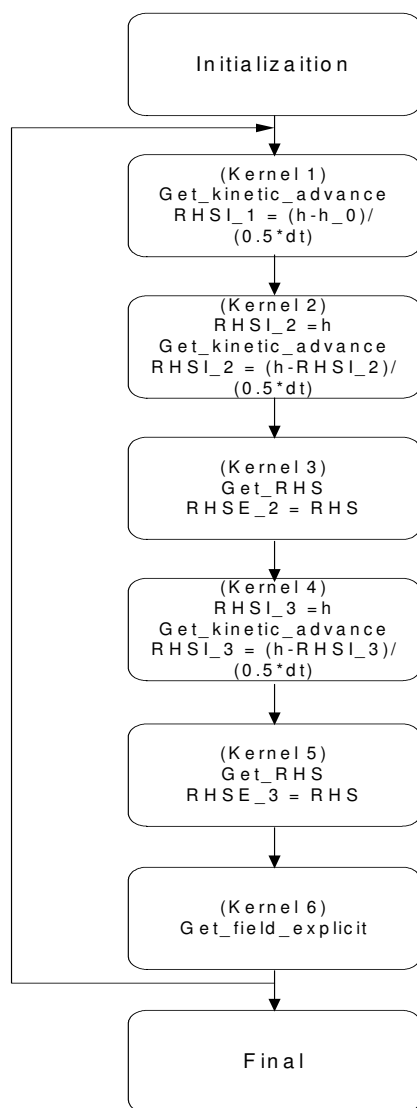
Initializaition

(Kernel 1)
Get_kinetic_advance
RHSI_1 = (h-h_0)/
(0.5*dt)

(Kernel 2)
RHSI_2 =h
Get_kinetic_advance
RHSI_2 = (h-RHSI_2)/
(0.5*dt)

(Kernel 3)
Get_RHS
RHSE_2 = RHS

(Kernel 4)
RHSI_3 =h
Get_kinetic_advance
RHSI_3 = (h-RHSI_3)/
(0.5*dt)

(Kernel 5)
Get_RHS
RHSE_3 = RHS

(Kernel 6)
Get_field_explicit

Final